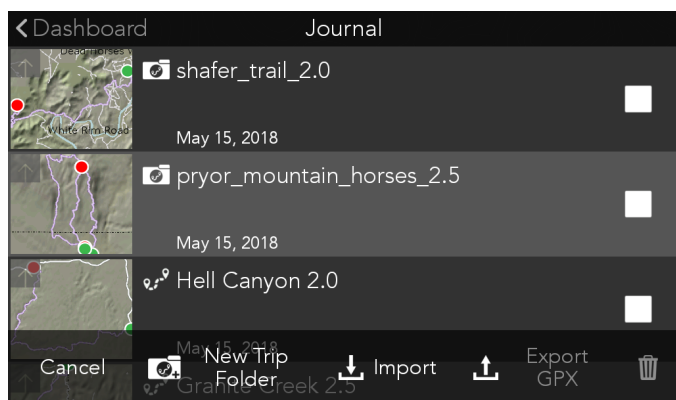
< Dashboard
Journal

Dead Horses
White Rim Road
shafer_trail_2.0
May 15, 2018

pryor_mountain_horses_2.5
May 15, 2018

Hell Canyon 2.0
May 15, 2018

Granite Creek 2.5

Cancel
New Trip Folder
Import
Export GPX